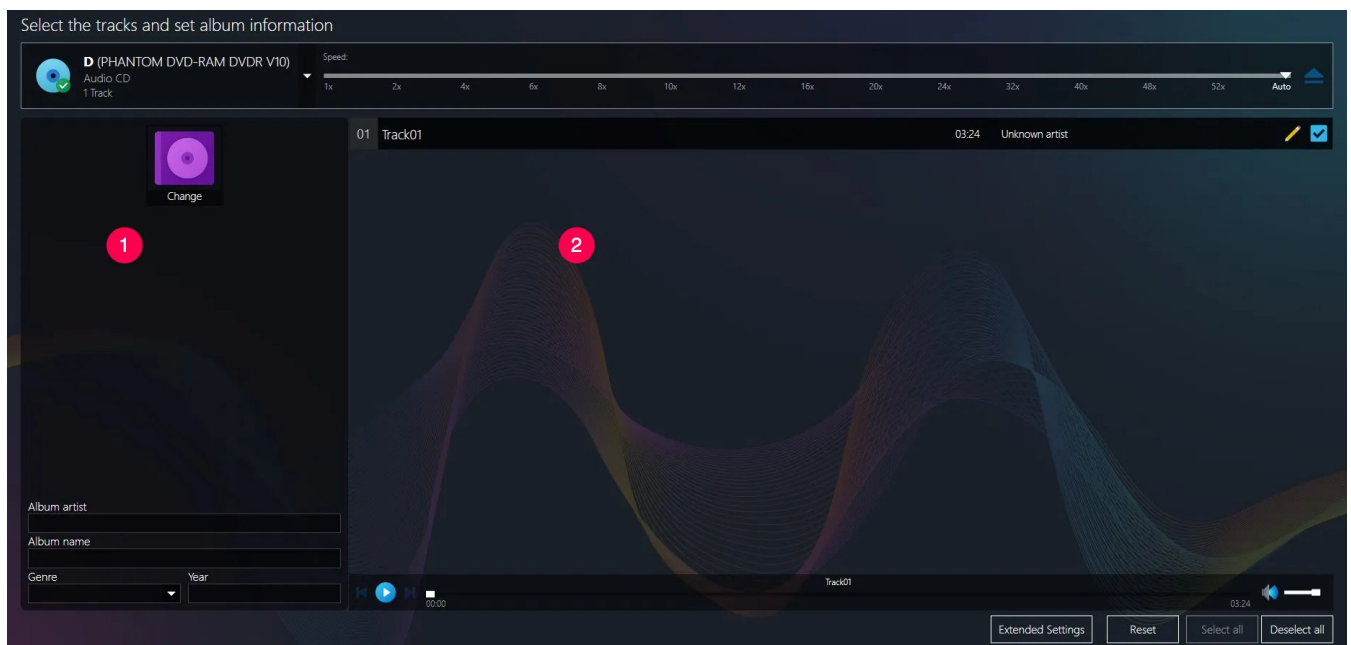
Select the tracks and set album information

D (PHANTOM DVD-RAM DVDR V10)
Audio CD
1 Track

Speed:
1x 2x 4x 6x 8x 10x 12x 16x 20x 24x 32x 40x 48x 52x Auto

Change

1

01 Track01 03:24 Unknown artist

2

Album artist
Album name
Genre
Year

Track01
00:00
03:24

Extended Settings
Reset
Select all
Deselect all